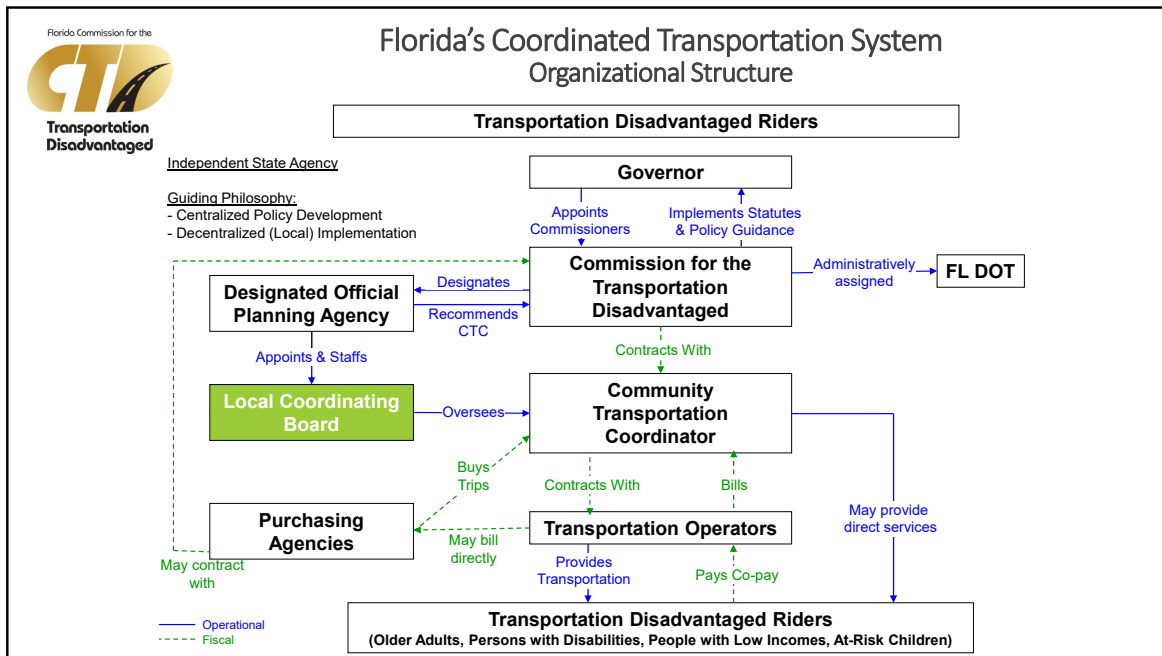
Florida Commission for the
CTD
Transportation Disadvantaged

Florida's Coordinated Transportation System
Organizational Structure

Transportation Disadvantaged Riders

Independent State Agency

Guiding Philosophy:
- Centralized Policy Development
- Decentralized (Local) Implementation

Governor

Appoints Commissioners

Implements Statutes & Policy Guidance

Commission for the Transportation Disadvantaged

Administratively assigned

FL DOT

Designates

Designated Official Planning Agency

Recommends CTC

Appoints & Staffs

Contracts With

Local Coordinating Board

Oversees

Community Transportation Coordinator

Buys Trips

Contracts With

Bills

May provide direct services

Purchasing Agencies

Transportation Operators

May bill directly

May contract with

Provides Transportation

Pays Co-pay

Transportation Disadvantaged Riders
(Older Adults, Persons with Disabilities, People with Low Incomes, At-Risk Children)

Operational
Fiscal